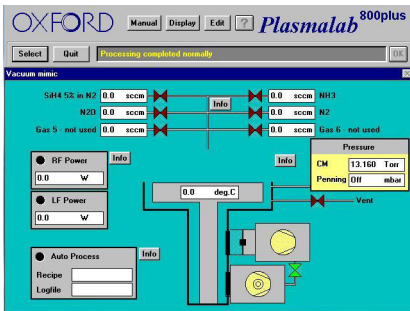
OXFORD Manual Display Edit ? Plasmalab 800plus

Select Quit Processing completed normally OK

Vacuum mimic

SiH4 5% in N2 0.0 sccm

N2O 0.0 sccm

Gas 5 : not used 0.0 sccm

Info

0.0 sccm NH3

0.0 sccm N2

0.0 sccm Gas 6 : not used

RF Power Info

0.0 W

LF Power

0.0 W

Info

Pressure

CM 13.160 Torr

Penning Off mbar

0.0 deg.C

Vent

Auto Process Info

Recipe

Logfile